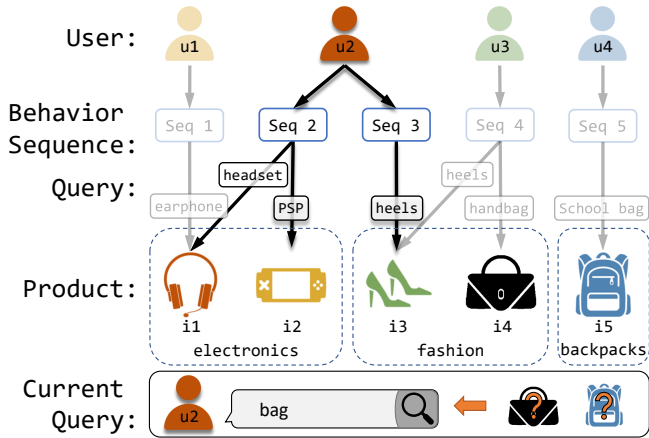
User:

u1

u2

u3

u4

Behavior Sequence:

Seq 1

Seq 2

Seq 3

Seq 4

Seq 5

Query:

headset

heels

earphone

PSP

heels

handbag

School bag

Product:

i1

i2

i3

i4

i5

electronics

fashion

backpacks

Current Query:

u2

bag